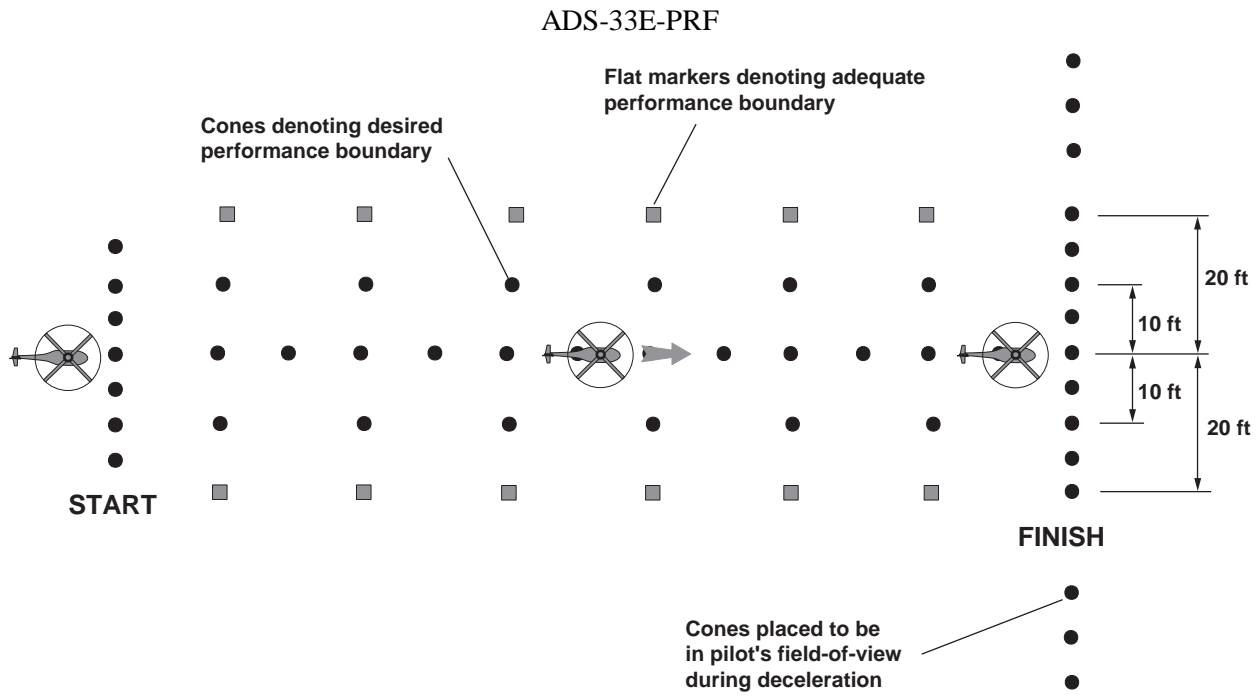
ADS-33E-PRF

Flat markers denoting adequate performance boundary

Cones denoting desired performance boundary

20 ft

10 ft

10 ft

20 ft

START

FINISH

Cones placed to be in pilot's field-of-view during deceleration